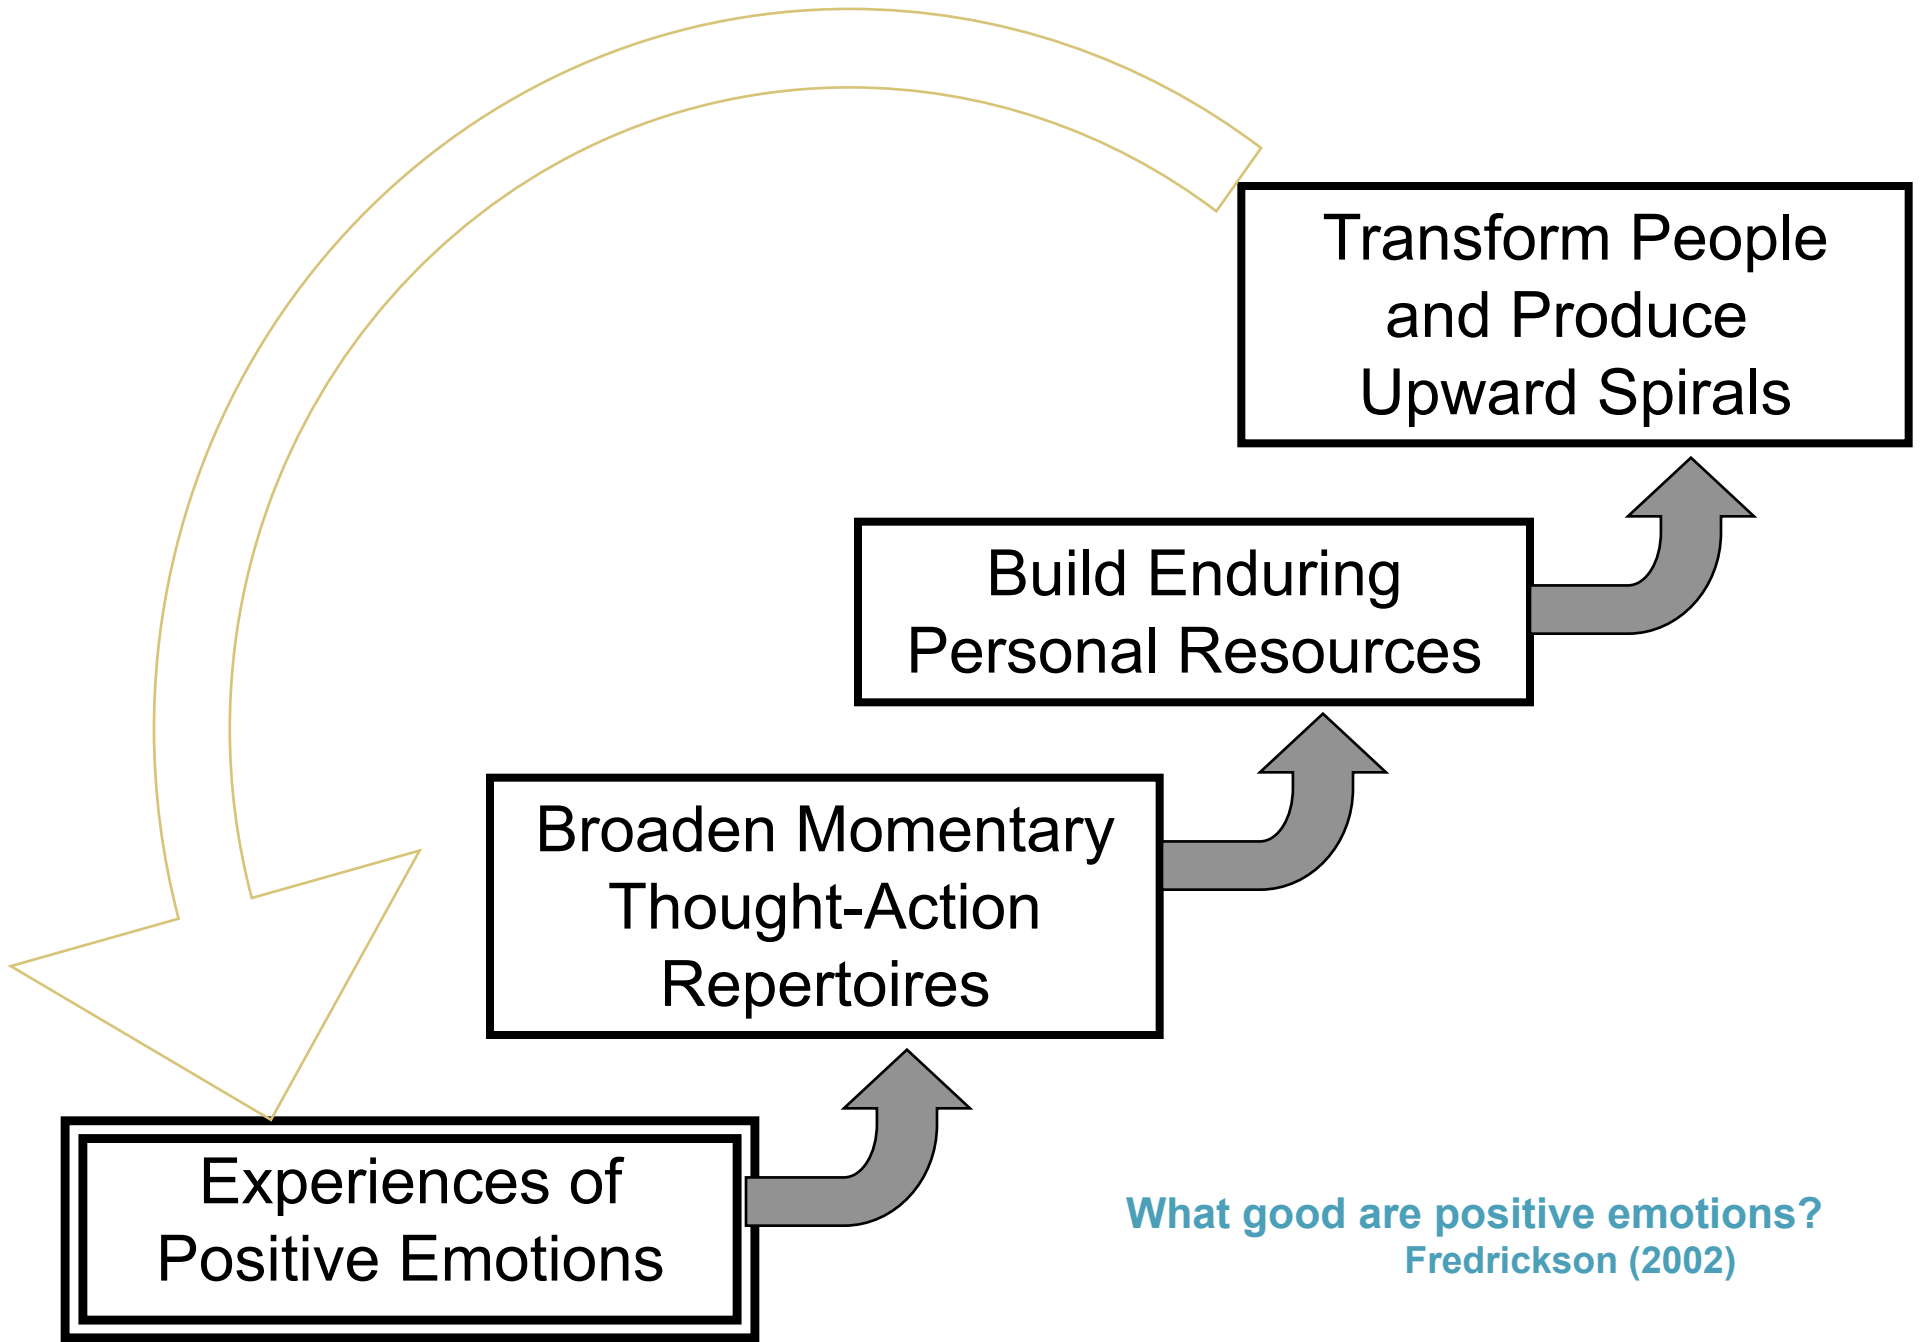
Transform People and Produce Upward Spirals

Build Enduring Personal Resources

Broaden Momentary Thought-Action Repertoires

Experiences of Positive Emotions

What good are positive emotions?
Fredrickson (2002)